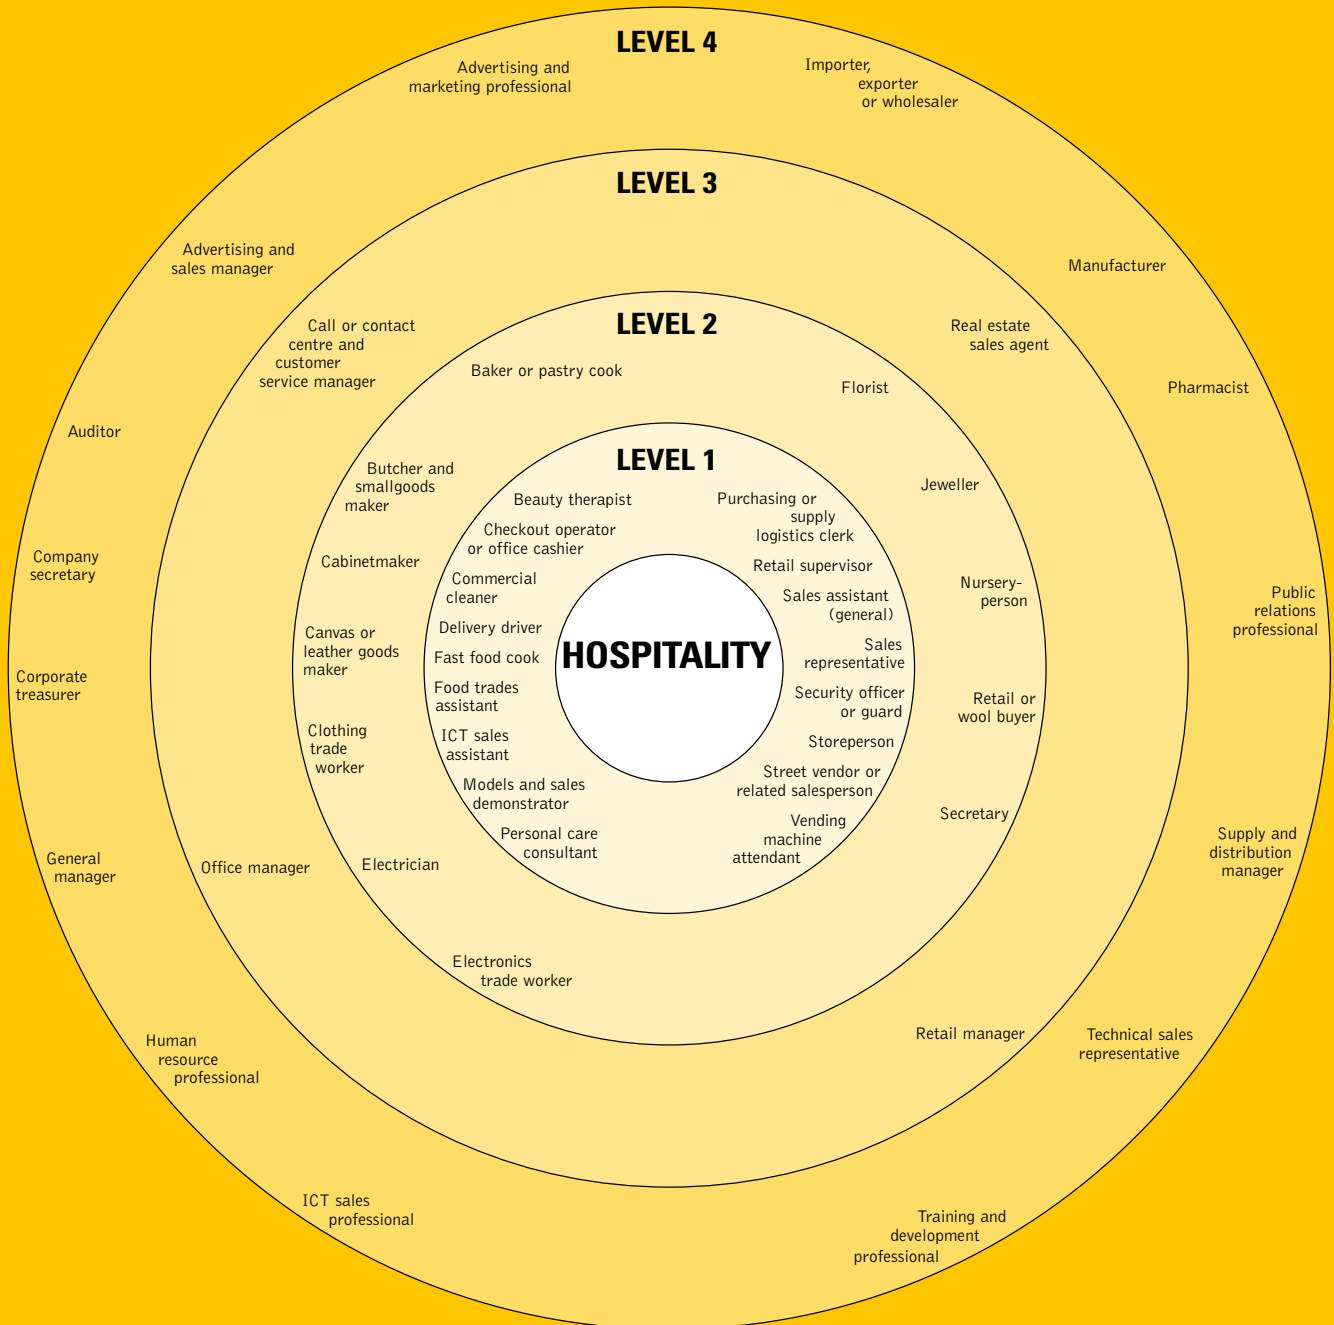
LEVEL 4

Advertising and marketing professional

Importer, exporter or wholesaler

LEVEL 3

Advertising and sales manager

Manufacturer

Call or contact centre and customer service manager

Real estate sales agent

LEVEL 2

Baker or pastry cook

Florist

Pharmacist

Auditor

LEVEL 1

Butcher and smallgoods maker

Beauty therapist

Purchasing or supply logistics clerk

Jeweller

Checkout operator or office cashier

Company secretary

Cabinetmaker

Retail supervisor

Commercial cleaner

Sales assistant (general)

Nursery-person

Public relations professional

Delivery driver

Canvas or leather goods maker

HOSPITALITY

Sales representative

Fast food cook

Corporate treasurer

Food trades assistant

Security officer or guard

Retail or wool buyer

Clothing trade worker

ICT sales assistant

Storeperson

Models and sales demonstrator

Street vendor or related salesperson

Secretary

Personal care consultant

Vending machine attendant

Supply and distribution manager

General manager

Office manager

Electrician

Electronics trade worker

Retail manager

Technical sales representative

Human resource professional

ICT sales professional

Training and development professional